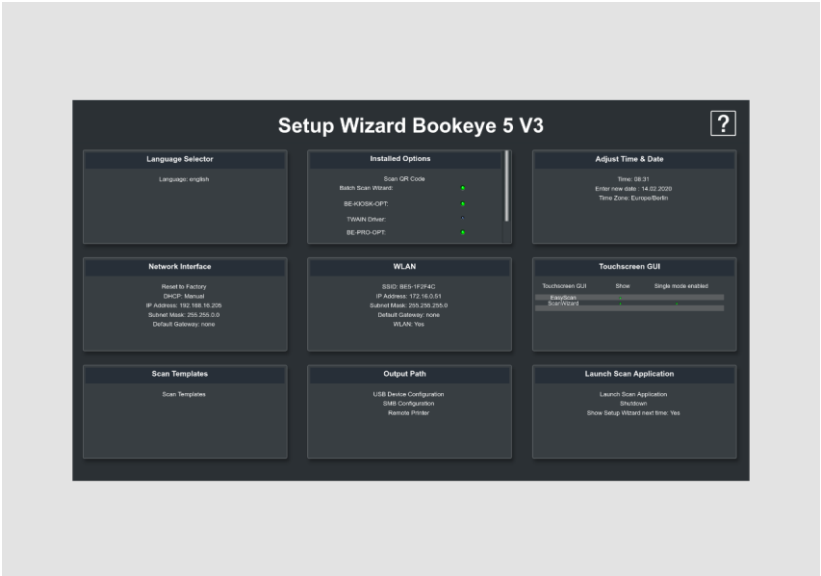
Setup Wizard Bookeye 5 V3

?

Language Selector

Language: english

Installed Options

Scan QR Code
Batch Scan Wizard:
BE-KIOSK-OPT:
TWAIN Driver:
BE-PRO-OPT:

Adjust Time & Date

Time: 08:31
Enter new date : 14.02.2020
Time Zone: Europe/Berlin

Network Interface

Reset to Factory
DHCP: Manual
IP Address: 192.168.16.205
Subnet Mask: 255.255.0.0
Default Gateway: none

WLAN

SSID: BE5-1F2F4C
IP Address: 172.16.0.51
Subnet Mask: 255.255.255.0
Default Gateway: none
WLAN: Yes

Touchscreen GUI

| Touchscreen GUI | Show: | Single mode enabled |
|---|---|---|
| EasyScan | | |
| ScanWizard | | |

Scan Templates

Scan Templates

Output Path

USB Device Configuration
SMB Configuration
Remote Printer

Launch Scan Application

Launch Scan Application
Shutdown
Show Setup Wizard next time: Yes